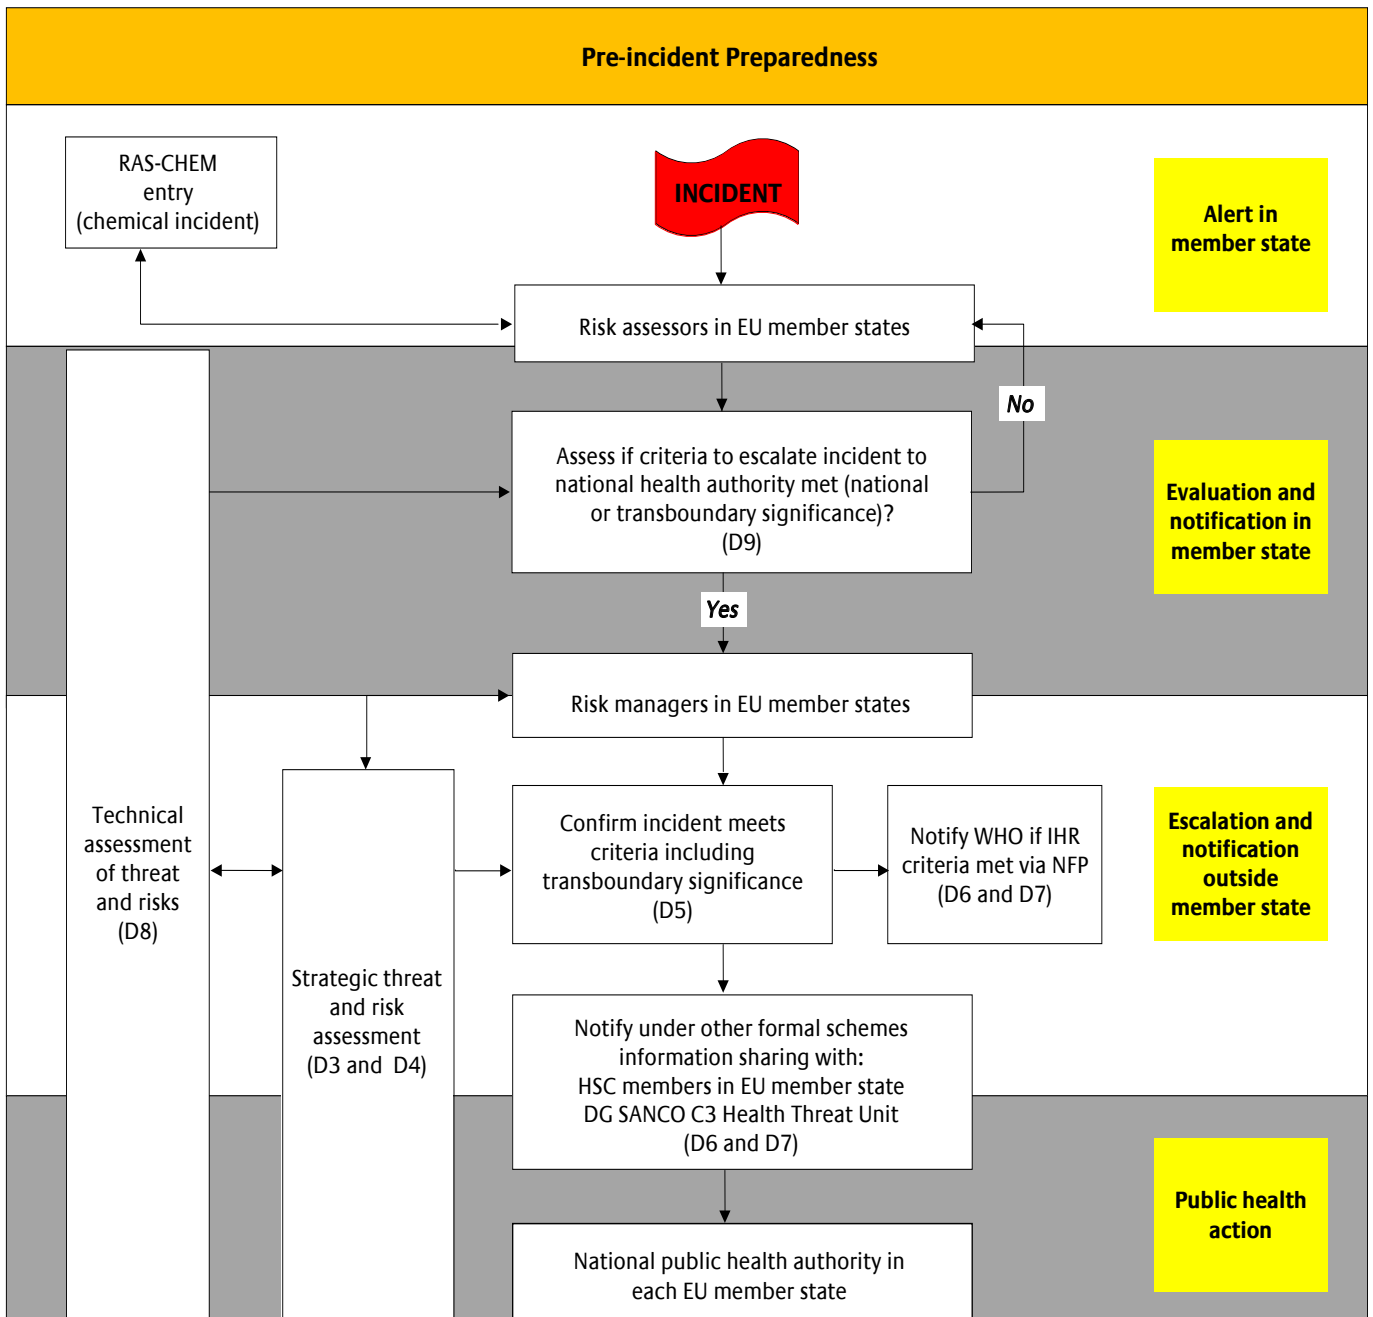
Pre-incident Preparedness

RAS-CHEM entry (chemical incident)

INCIDENT

Alert in member state

Risk assessors in EU member states

No

Assess if criteria to escalate incident to national health authority met (national or transboundary significance)? (D9)

Evaluation and notification in member state

Yes

Risk managers in EU member states

Technical assessment of threat and risks (D8)

Strategic threat and risk assessment (D3 and D4)

Confirm incident meets criteria including transboundary significance (D5)

Notify WHO if IHR criteria met via NFP (D6 and D7)

Escalation and notification outside member state

Notify under other formal schemes information sharing with: HSC members in EU member state DG SANCO C3 Health Threat Unit (D6 and D7)

Public health action

National public health authority in each EU member state